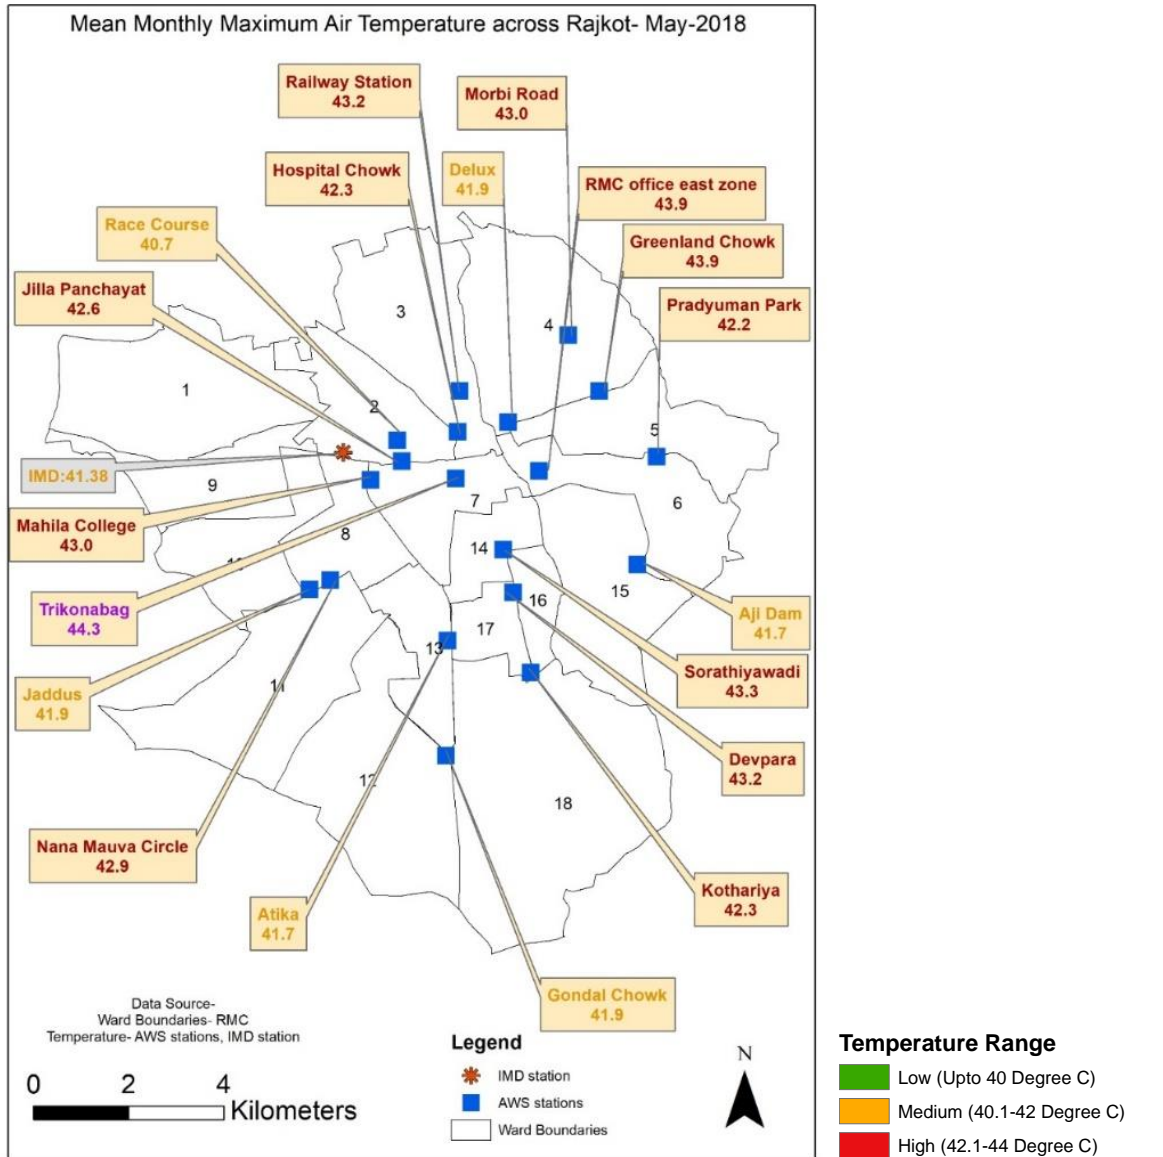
Mean Monthly Maximum Air Temperature across Rajkot- May-2018

Railway Station
43.2

Morbi Road
43.0

Hospital Chowk
42.3

Delux
41.9

RMC office east zone
43.9

Race Course
40.7

Greenland Chowk
43.9

Jilla Panchayat
42.6

Pradyuman Park
42.2

3

4

1

2

5

IMD:41.38

9

7

6

Mahila College
43.0

8

14

10

15

Trikonabag
44.3

16

17

Aji Dam
41.7

13

Sorathiyawadi
43.3

Jaddus
41.9

11

Devpara
43.2

12

18

Nana Mauva Circle
42.9

Kothariya
42.3

Atika
41.7

Gondal Chowk
41.9

Data Source-
Ward Boundaries- RMC
Temperature- AWS stations, IMD station

Legend
IMD station
AWS stations
Ward Boundaries

N

0 2 4
Kilometers

Temperature Range
Low (Upto 40 Degree C)
Medium (40.1-42 Degree C)
High (42.1-44 Degree C)